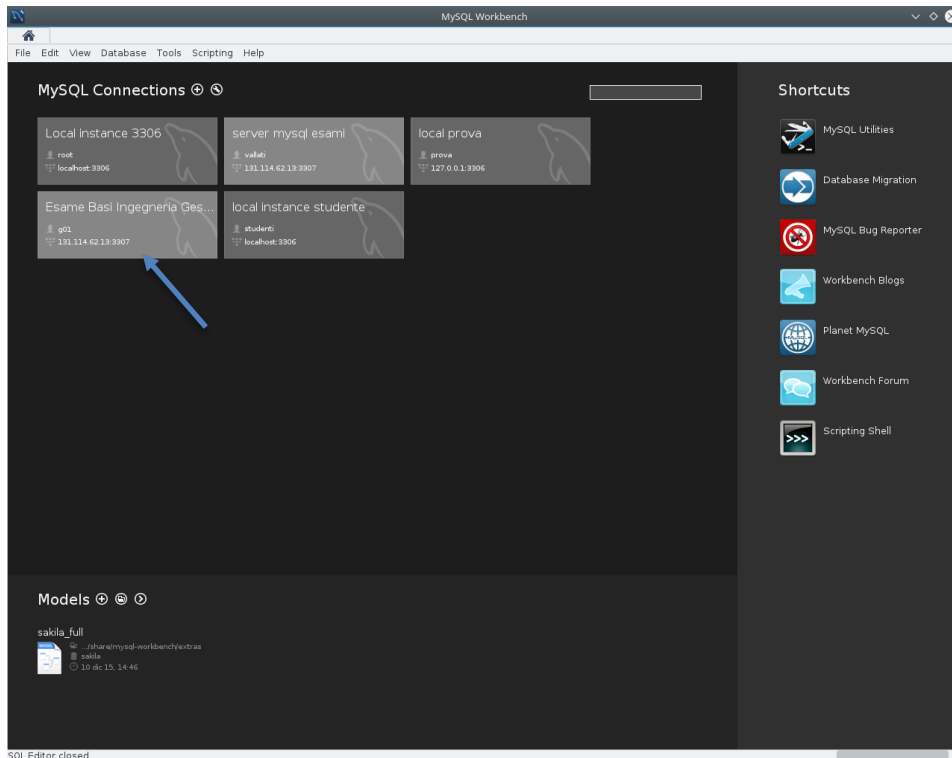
MySQL Workbench

File Edit View Database Tools Scripting Help

MySQL Connections ⊕ ⊗

Local instance 3306
root
localhost:3306

server mysql esami
vallati
131.114.62.13:3307

local prova
prova
127.0.0.1:3306

Esame Basi Ingegneria Ges...
g01
131.114.62.13:3307

local instance studente
studenti
localhost:3306

Shortcuts

MySQL Utilities

Database Migration

MySQL Bug Reporter

Workbench Blogs

Planet MySQL

Workbench Forum

Scripting Shell

>>>

Models ⊕ ⊛ ⊙

sakila_full
.../share/mysql-workbench/extras
sakila
10 dic 15, 14:46

SQL Editor closed